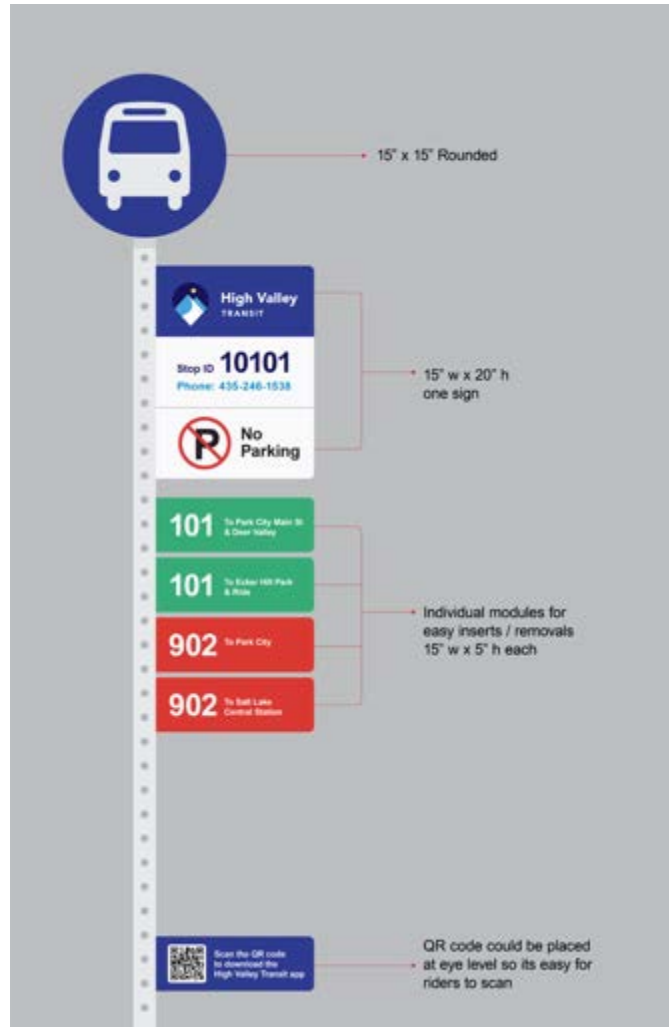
15" x 15" Rounded

High Valley
TRANSIT

Stop ID 10101
Phone: 435-246-1538

No Parking

15" w x 20" h
one sign

101 To Park City Main St & Deer Valley

101 To Ecker Hill Park & Ride

902 To Park City

902 To Salt Lake Central Station

Individual modules for easy inserts / removals
15" w x 5" h each

Scan the QR code to download the High Valley Transit app

QR code could be placed at eye level so its easy for riders to scan